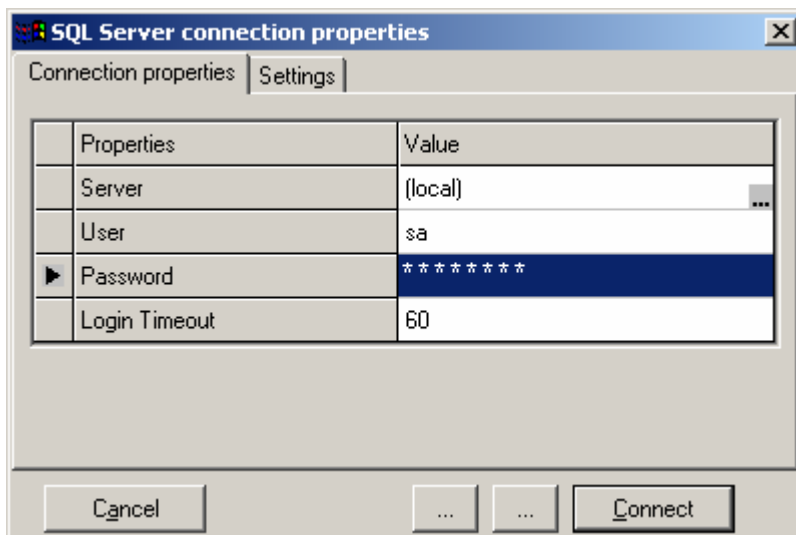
SQL Server connection properties

Connection properties | Settings

| | Properties | Value |
|---|---|---|
| | Server | (local) ... |
| | User | sa |
| ▶ | Password | ******** |
| | Login Timeout | 60 |

Cancel ... ... Connect